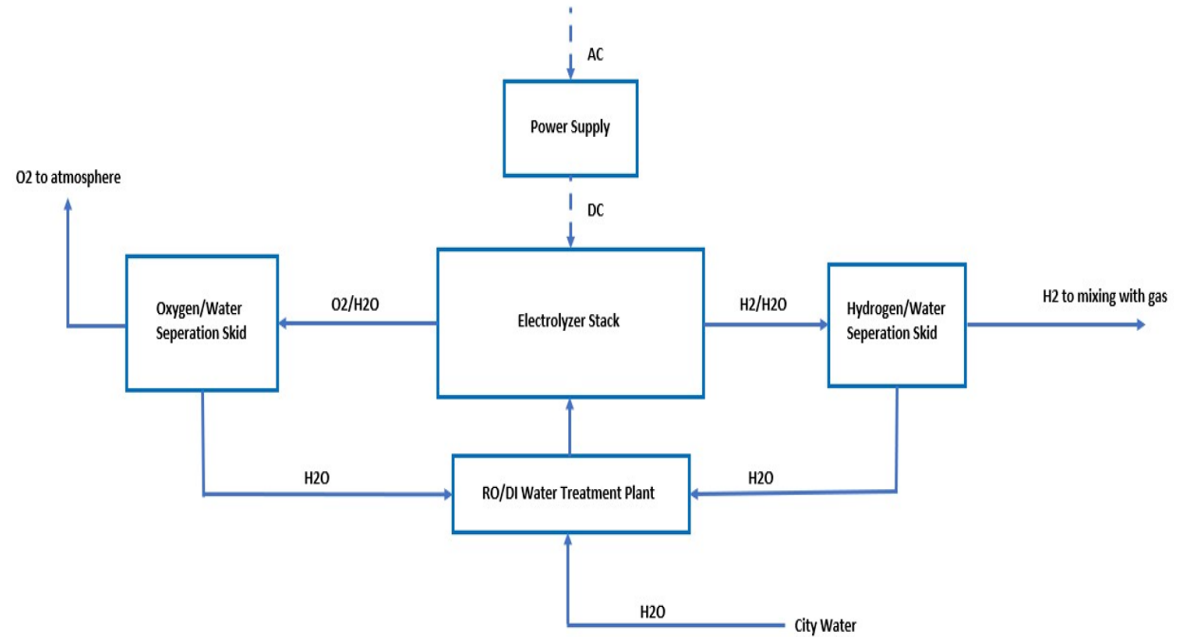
AC

Power Supply

O2 to atmosphere

DC

Oxygen/Water Seperation Skid

O2/H2O

Electrolyzer Stack

H2/H2O

Hydrogen/Water Seperation Skid

H2 to mixing with gas

H2O

RO/DI Water Treatment Plant

H2O

H2O

City Water